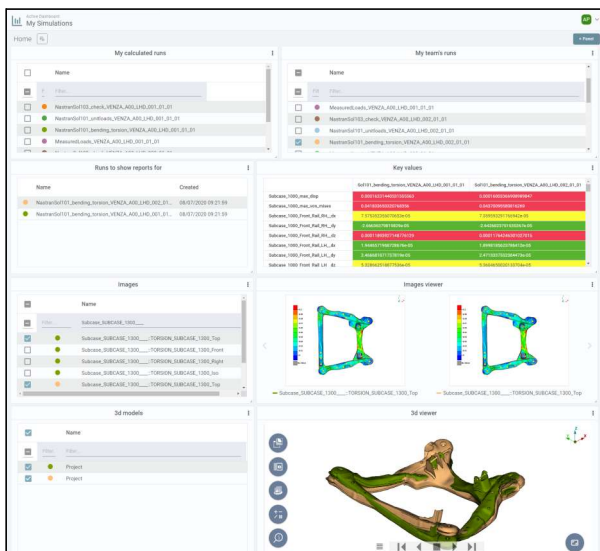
ActiveDashboard
My Simulations

AP

Home

+ Panel

My calculated runs

Name

Filter...

NastranSol103_check_VENZA_A00_LHD_001_01_01

NastranSol103_unitloads_VENZA_A00_LHD_001_01_01

NastranSol101_bending_torsion_VENZA_A00_LHD_001_01_01

MeasuredLoads_VENZA_A00_LHD_001_01_01

My team's runs

Name

Filter...

MeasuredLoads_VENZA_A00_LHD_002_01_01

NastranSol103_check_VENZA_A00_LHD_002_01_01

NastranSol103_unitloads_VENZA_A00_LHD_002_01_01

NastranSol101_bending_torsion_VENZA_A00_LHD_002_01_01

Runs to show reports for

| Name | Created |
|---|---|
| NastranSol101_bending_torsion_VENZA_A00_LHD_002_01... | 08/07/2020 09:21:09 |
| NastranSol101_bending_torsion_VENZA_A00_LHD_001_01... | 08/07/2020 09:21:09 |

Key values

| | Sol101_bending_torsion_VENZA_A00_LHD_001_01_01 | Sol101_bending_torsion_VENZA_A00_LHD_002_01_01 |
|---|---|---|
| Subcase_1000_max_disp | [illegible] | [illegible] |
| Subcase_1000_max_von_mises | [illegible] | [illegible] |
| Subcase_1000_Front_Rail_RH_dx | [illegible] | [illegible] |
| Subcase_1000_Front_Rail_RH_dy | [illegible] | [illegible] |
| Subcase_1000_Front_Rail_RH_dz | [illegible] | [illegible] |
| Subcase_1000_Front_Rail_LH_dx | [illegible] | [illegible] |
| Subcase_1000_Front_Rail_LH_dy | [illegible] | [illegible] |
| Subcase_1000_Front_Rail_LH_dz | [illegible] | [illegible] |

Images

Name

Filter...

Subcase_SUBCASE_1300___

Subcase_SUBCASE_1300___:TORSION_SUBCASE_1300_Top

Subcase_SUBCASE_1300___:TORSION_SUBCASE_1300_Front

Subcase_SUBCASE_1300___:TORSION_SUBCASE_1300_Right

Subcase_SUBCASE_1300___:TORSION_SUBCASE_1300_Iso

Subcase_SUBCASE_1300___:TORSION_SUBCASE_1300_Top

Images viewer

Subcase_SUBCASE_1300___:TORSION_SUBCASE_1300_Top

Subcase_SUBCASE_1300___:TORSION_SUBCASE_1300_Top

3d models

Name

Filter...

Project

Project

3d viewer